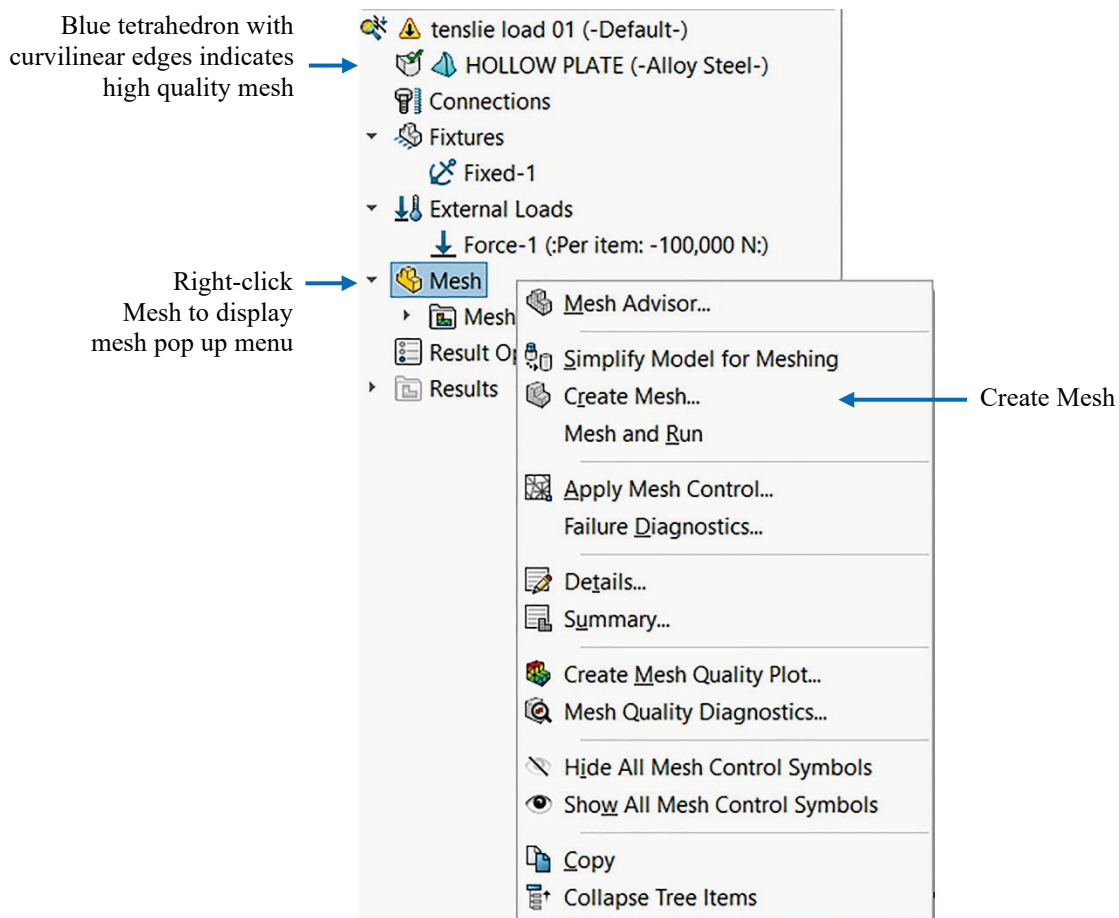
Blue tetrahedron with curvilinear edges indicates high quality mesh

Right-click Mesh to display mesh pop up menu

tenslie load 01 (-Default-)
HOLLOW PLATE (-Alloy Steel-)
Connections
Fixtures
Fixed-1
External Loads
Force-1 (:Per item: -100,000 N:)
Mesh
Mesh
Result Op
Results

Mesh Advisor...
Simplify Model for Meshing
Create Mesh...
Mesh and Run
Apply Mesh Control...
Failure Diagnostics...
Details...
Summary...
Create Mesh Quality Plot...
Mesh Quality Diagnostics...
Hide All Mesh Control Symbols
Show All Mesh Control Symbols
Copy
Collapse Tree Items

Create Mesh